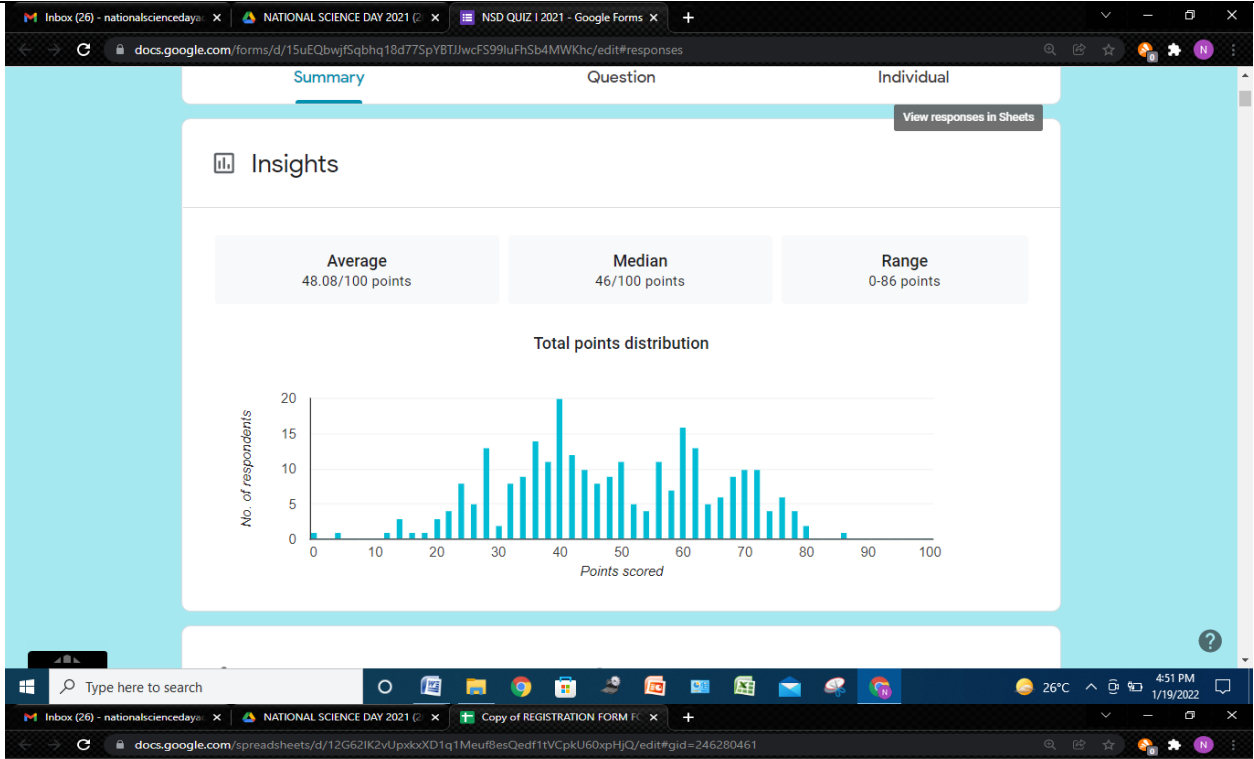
Inbox (26) - nationalsciencedaya
NATIONAL SCIENCE DAY 2021 (2
NSD QUIZ I 2021 - Google Forms
docs.google.com/forms/d/15uEQbwjfSqbhq18d77SpYBTJJwcFS99luFhSb4MWKhc/edit#responses

Summary
Question
Individual
View responses in Sheets

Insights

Average
48.08/100 points

Median
46/100 points

Range
0-86 points

Total points distribution

20
15
10
5
0
No. of respondents
0 10 20 30 40 50 60 70 80 90 100
Points scored

Type here to search
26°C
4:51 PM
1/19/2022

Inbox (26) - nationalsciencedaya
NATIONAL SCIENCE DAY 2021 (2
Copy of REGISTRATION FORM F
docs.google.com/spreadsheets/d/12G62IK2vUpxkxXD1q1Meuf8esQedf1tVCpkU60xpHjQ/edit#gid=246280461